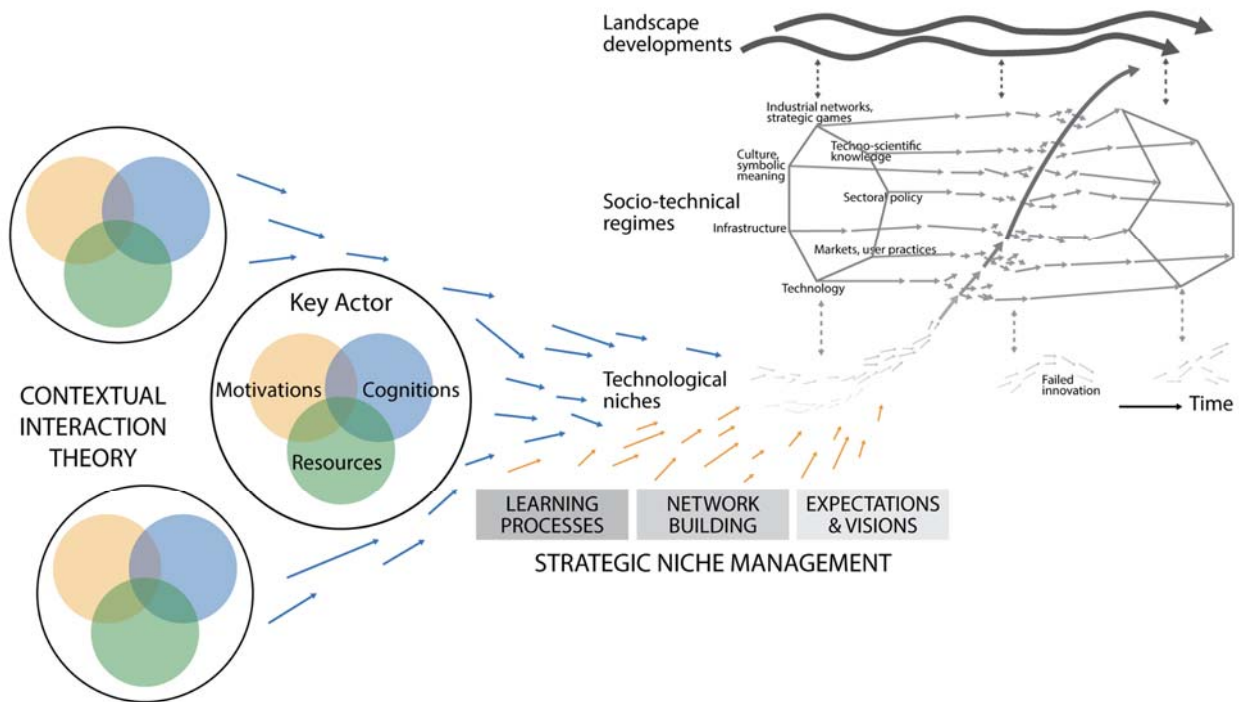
Landscape developments

Industrial networks, strategic games

Culture, symbolic meaning

Techno-scientific knowledge

Socio-technical regimes

Sectoral policy

Infrastructure

Markets, user practices

Technology

Key Actor

Motivations

Cognitions

Resources

CONTEXTUAL INTERACTION THEORY

Technological niches

Failed innovation

Time

LEARNING PROCESSES

NETWORK BUILDING

EXPECTATIONS & VISIONS

STRATEGIC NICHE MANAGEMENT